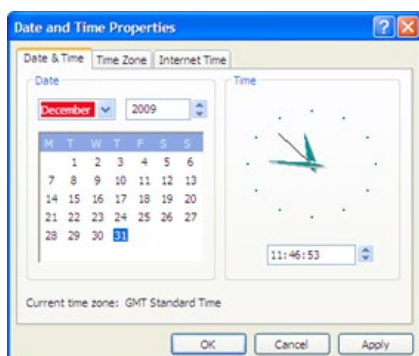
Date and Time Properties

Date & Time | Time Zone | Internet Time

Date

December

2009

| M | T | W | T | F | S | S |
|---|---|---|---|---|---|---|
| | 1 | 2 | 3 | 4 | 5 | 6 |
| 7 | 8 | 9 | 10 | 11 | 12 | 13 |
| 14 | 15 | 16 | 17 | 18 | 19 | 20 |
| 21 | 22 | 23 | 24 | 25 | 26 | 27 |
| 28 | 29 | 30 | 31 | | | |

Time

11:46:53

Current time zone: GMT Standard Time

OK Cancel Apply